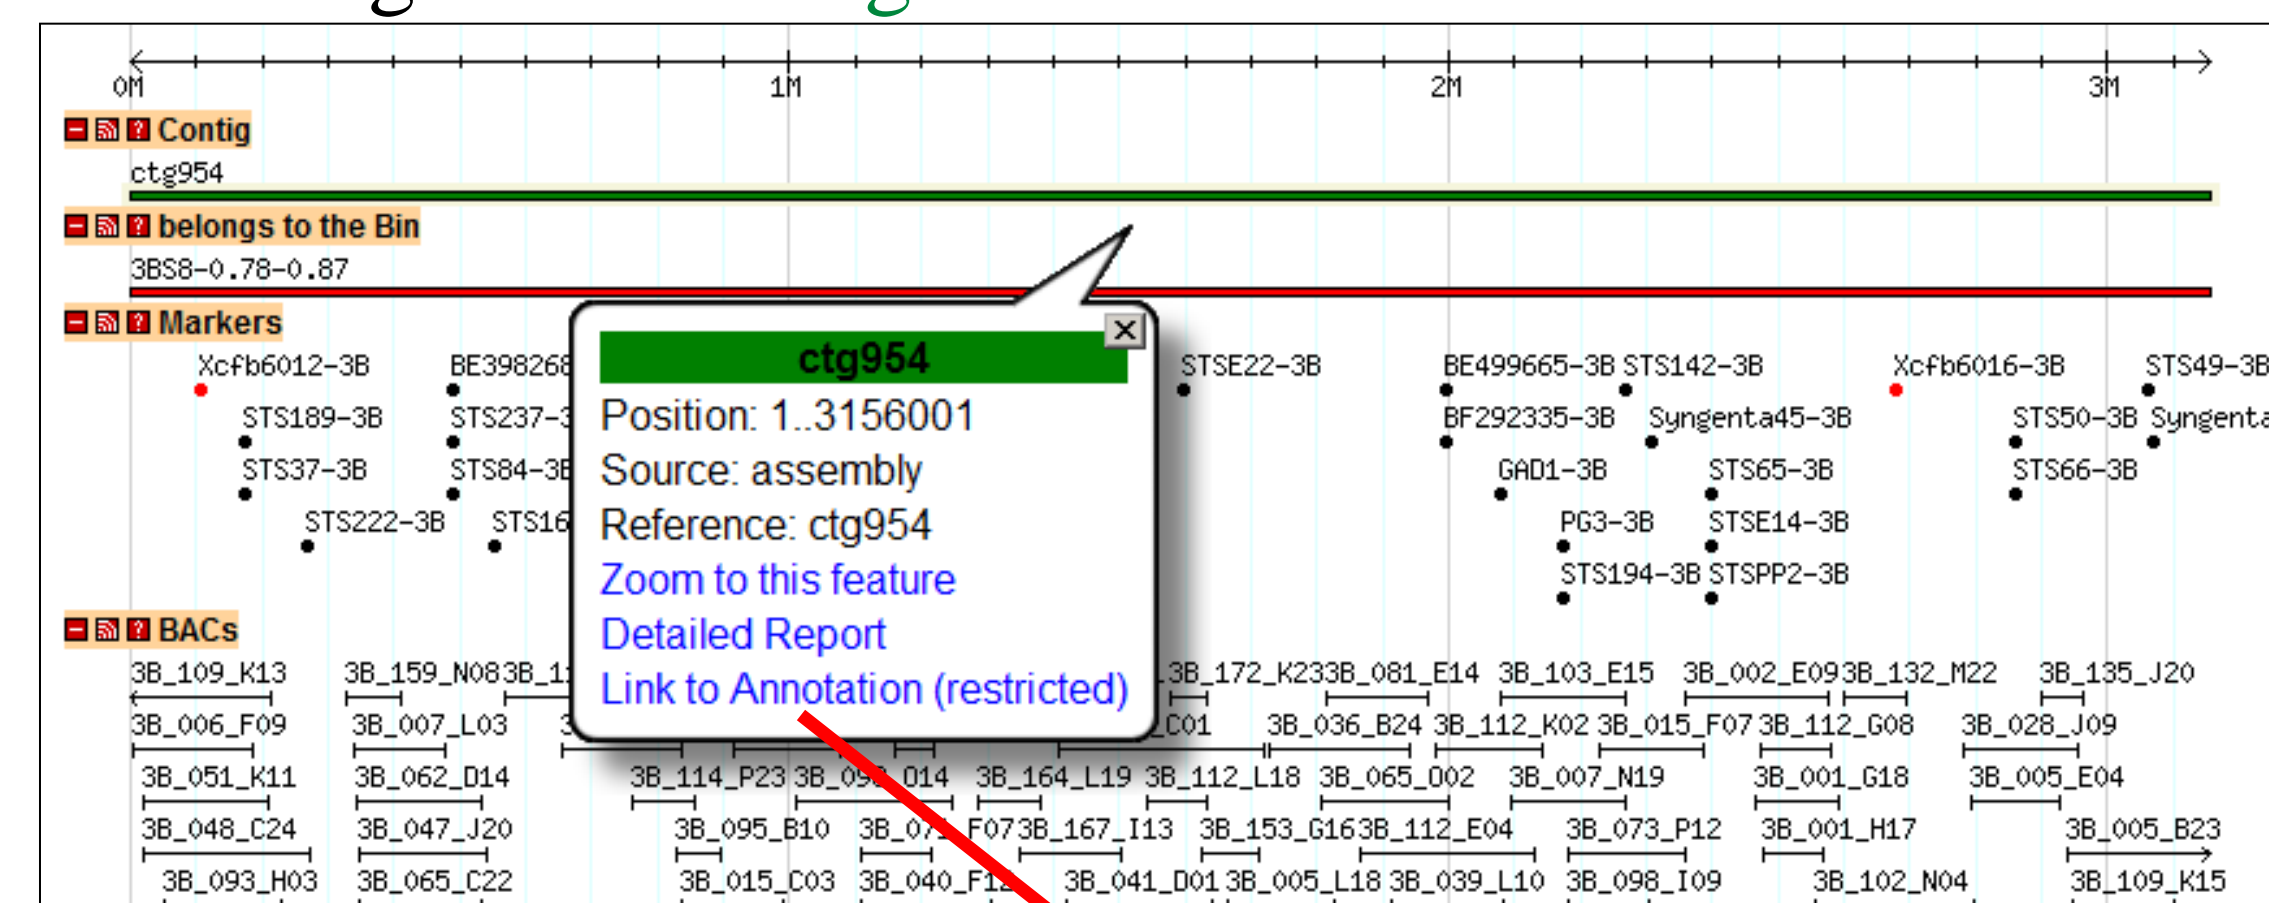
0M 1M 2M 3M

Contig

ctg954

belongs to the Bin

3BS8-0.78-0.87

Markers

Xcfb6012-3B BE398268 STSE22-3B BE499665-3B STS142-3B Xcfb6016-3B STS49-3B

STS189-3B STS237-3 BF292335-3B Syngenta45-3B STS50-3B Syngenta

STS37-3B STS84-3B GAD1-3B STS65-3B STS66-3B

STS222-3B STS16 PG3-3B STSE14-3B

STS194-3B STSPP2-3B

BACs

3B_109_K13 3B_159_N08 3B_1 3B_172_K23 3B_081_E14 3B_103_E15 3B_002_E09 3B_132_M22 3B_135_J20

3B_006_F09 3B_007_L03 C01 3B_036_B24 3B_112_K02 3B_015_F07 3B_112_G08 3B_028_J09

3B_051_K11 3B_062_D14 3B_114_P23 3B_09 014 3B_164_L19 3B_112_L18 3B_065_O02 3B_007_N19 3B_001_G18 3B_005_E04

3B_048_C24 3B_047_J20 3B_095_B10 3B_07 F07 3B_167_I13 3B_153_G16 3B_112_E04 3B_073_P12 3B_001_H17 3B_005_B23

3B_093_H03 3B_065_C22 3B_015_C03 3B_040_F1 3B_041_D01 3B_005_L18 3B_039_L10 3B_098_I09 3B_102_N04 3B_109_K15

ctg954

Position: 1..3156001

Source: assembly

Reference: ctg954

Zoom to this feature

Detailed Report

Link to Annotation (restricted)